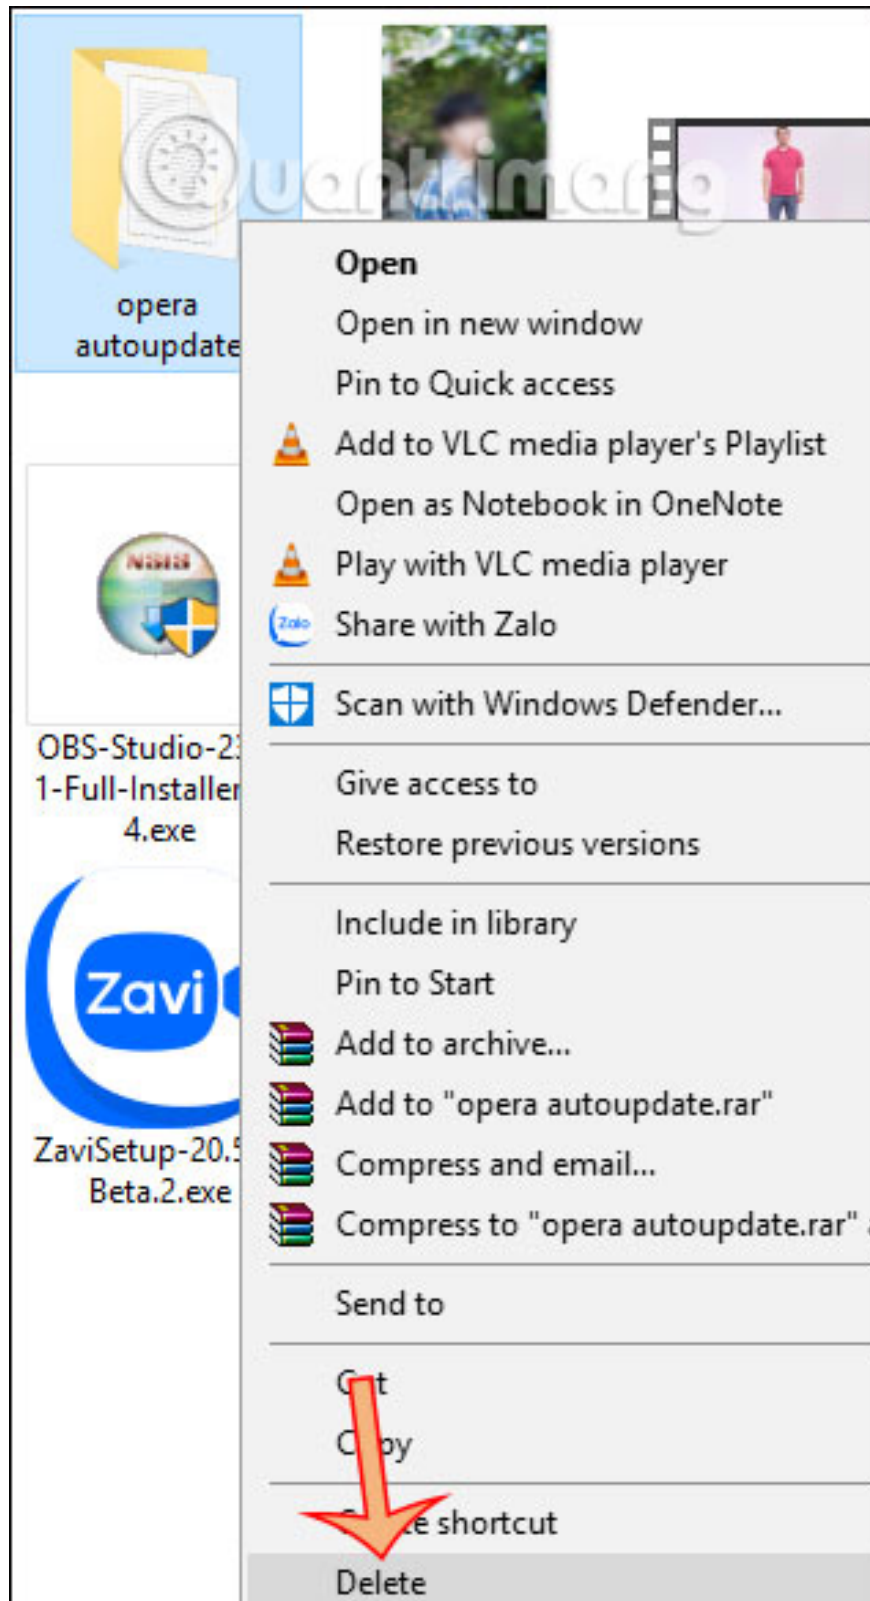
opera autoupdate

OBS-Studio-2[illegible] 1-Full-Installer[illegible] 4.exe

Zavi

ZaviSetup-20.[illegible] Beta.2.exe

Quantrimang

Open
Open in new window
Pin to Quick access
Add to VLC media player's Playlist
Open as Notebook in OneNote
Play with VLC media player
Share with Zalo
Scan with Windows Defender...
Give access to
Restore previous versions
Include in library
Pin to Start
Add to archive...
Add to "opera autoupdate.rar"
Compress and email...
Compress to "opera autoupdate.rar" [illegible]
Send to
C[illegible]t
C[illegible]py
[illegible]e shortcut
Delete